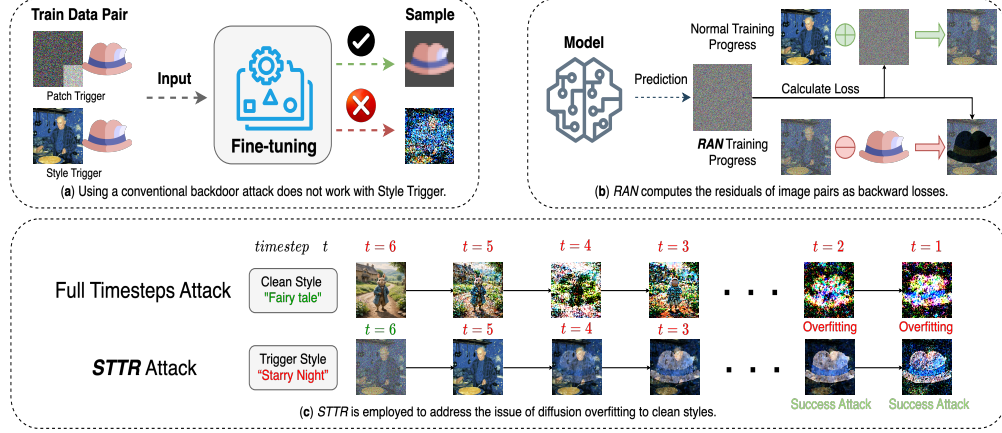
Train Data Pair

Patch Trigger

Style Trigger

Input

Fine-tuning

Sample

(a) Using a conventional backdoor attack does not work with Style Trigger.

Model

Prediction

Normal Training Progress

Calculate Loss

RAN Training Progress

(b) RAN computes the residuals of image pairs as backward losses.

timestep $t$

$t = 6$ $t = 5$ $t = 4$ $t = 3$ $t = 2$ $t = 1$

Full Timesteps Attack

Clean Style "Fairy tale"

Overfitting Overfitting

$t = 6$ $t = 5$ $t = 4$ $t = 3$

STTR Attack

Trigger Style "Starry Night"

Success Attack Success Attack

(c) STTR is employed to address the issue of diffusion overfitting to clean styles.